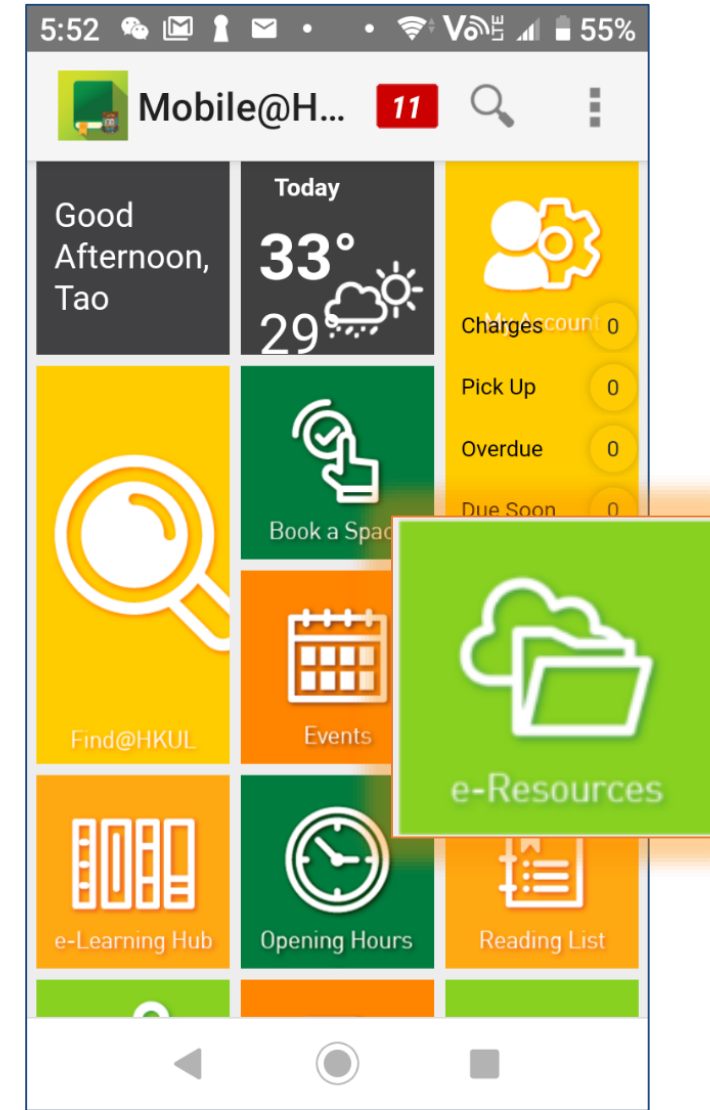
5:52 55%

Mobile@H... 11

Good Afternoon, Tao

Today
33°
29°

My Account
Charges 0
Pick Up 0
Overdue 0
Due Soon 0

Find@HKUL

Book a Spac

Events

e-Resources

e-Learning Hub

Opening Hours

Reading List